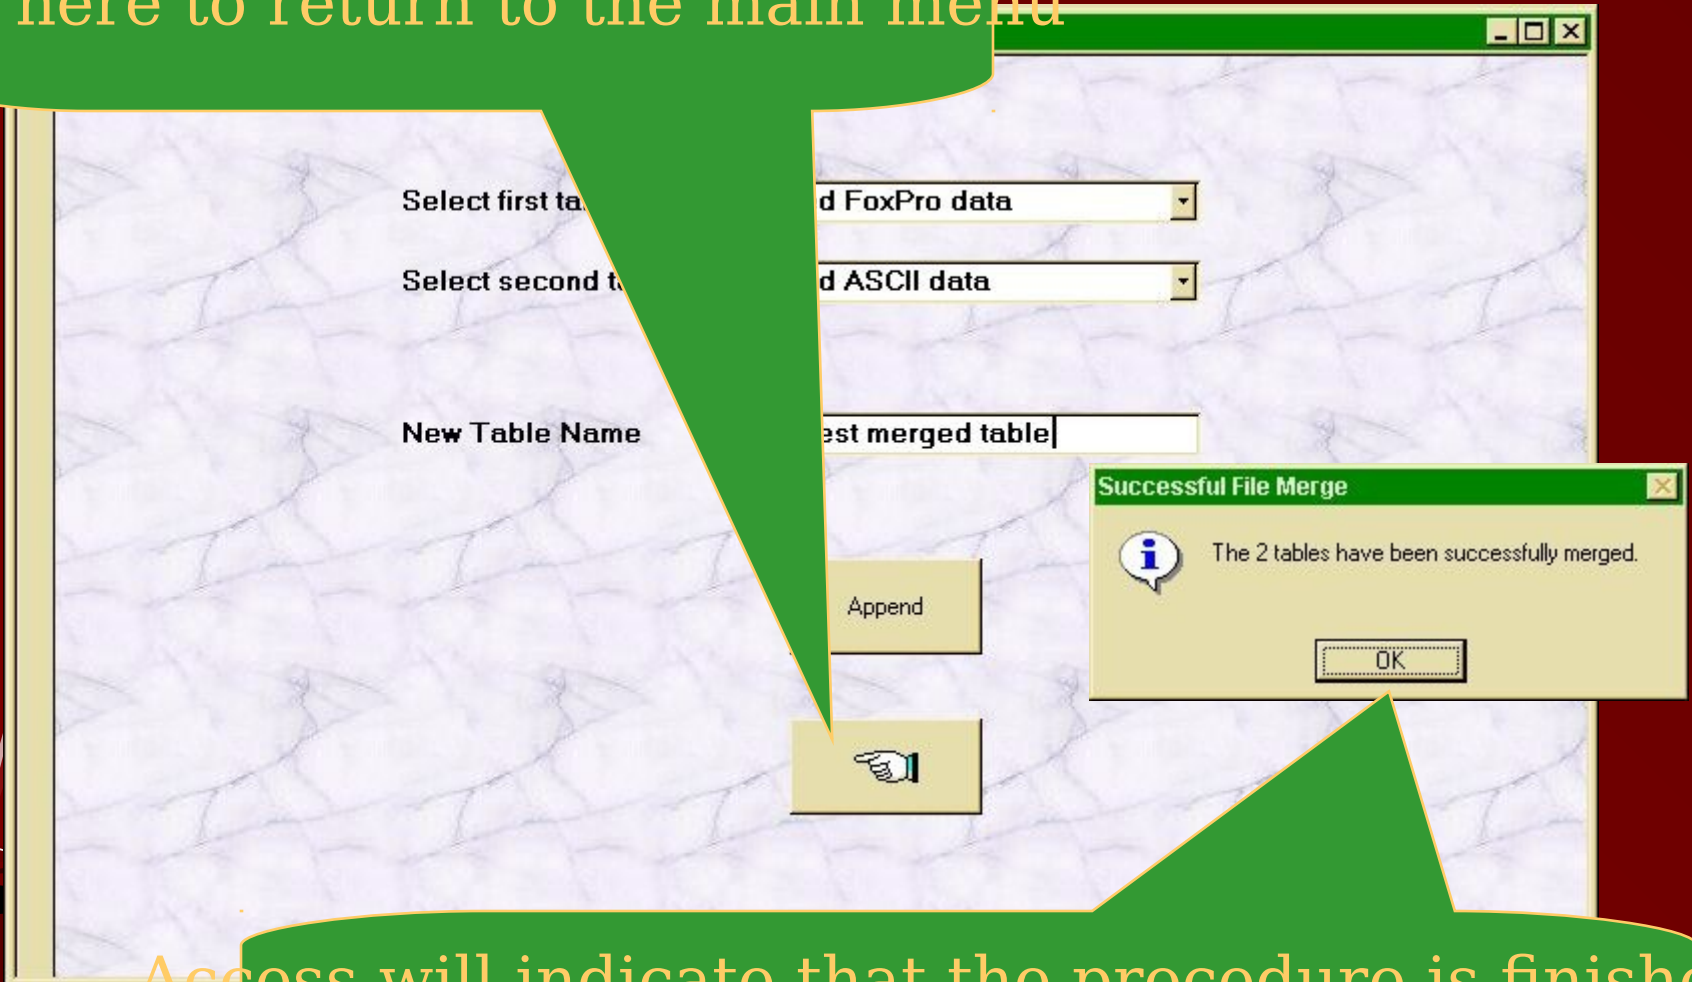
here to return to the main menu

Select first ta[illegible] d FoxPro data

Select second t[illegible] d ASCII data

New Table Name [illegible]est merged table

Append

Successful File Merge

The 2 tables have been successfully merged.

OK

Access will indicate that the procedure is finish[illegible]